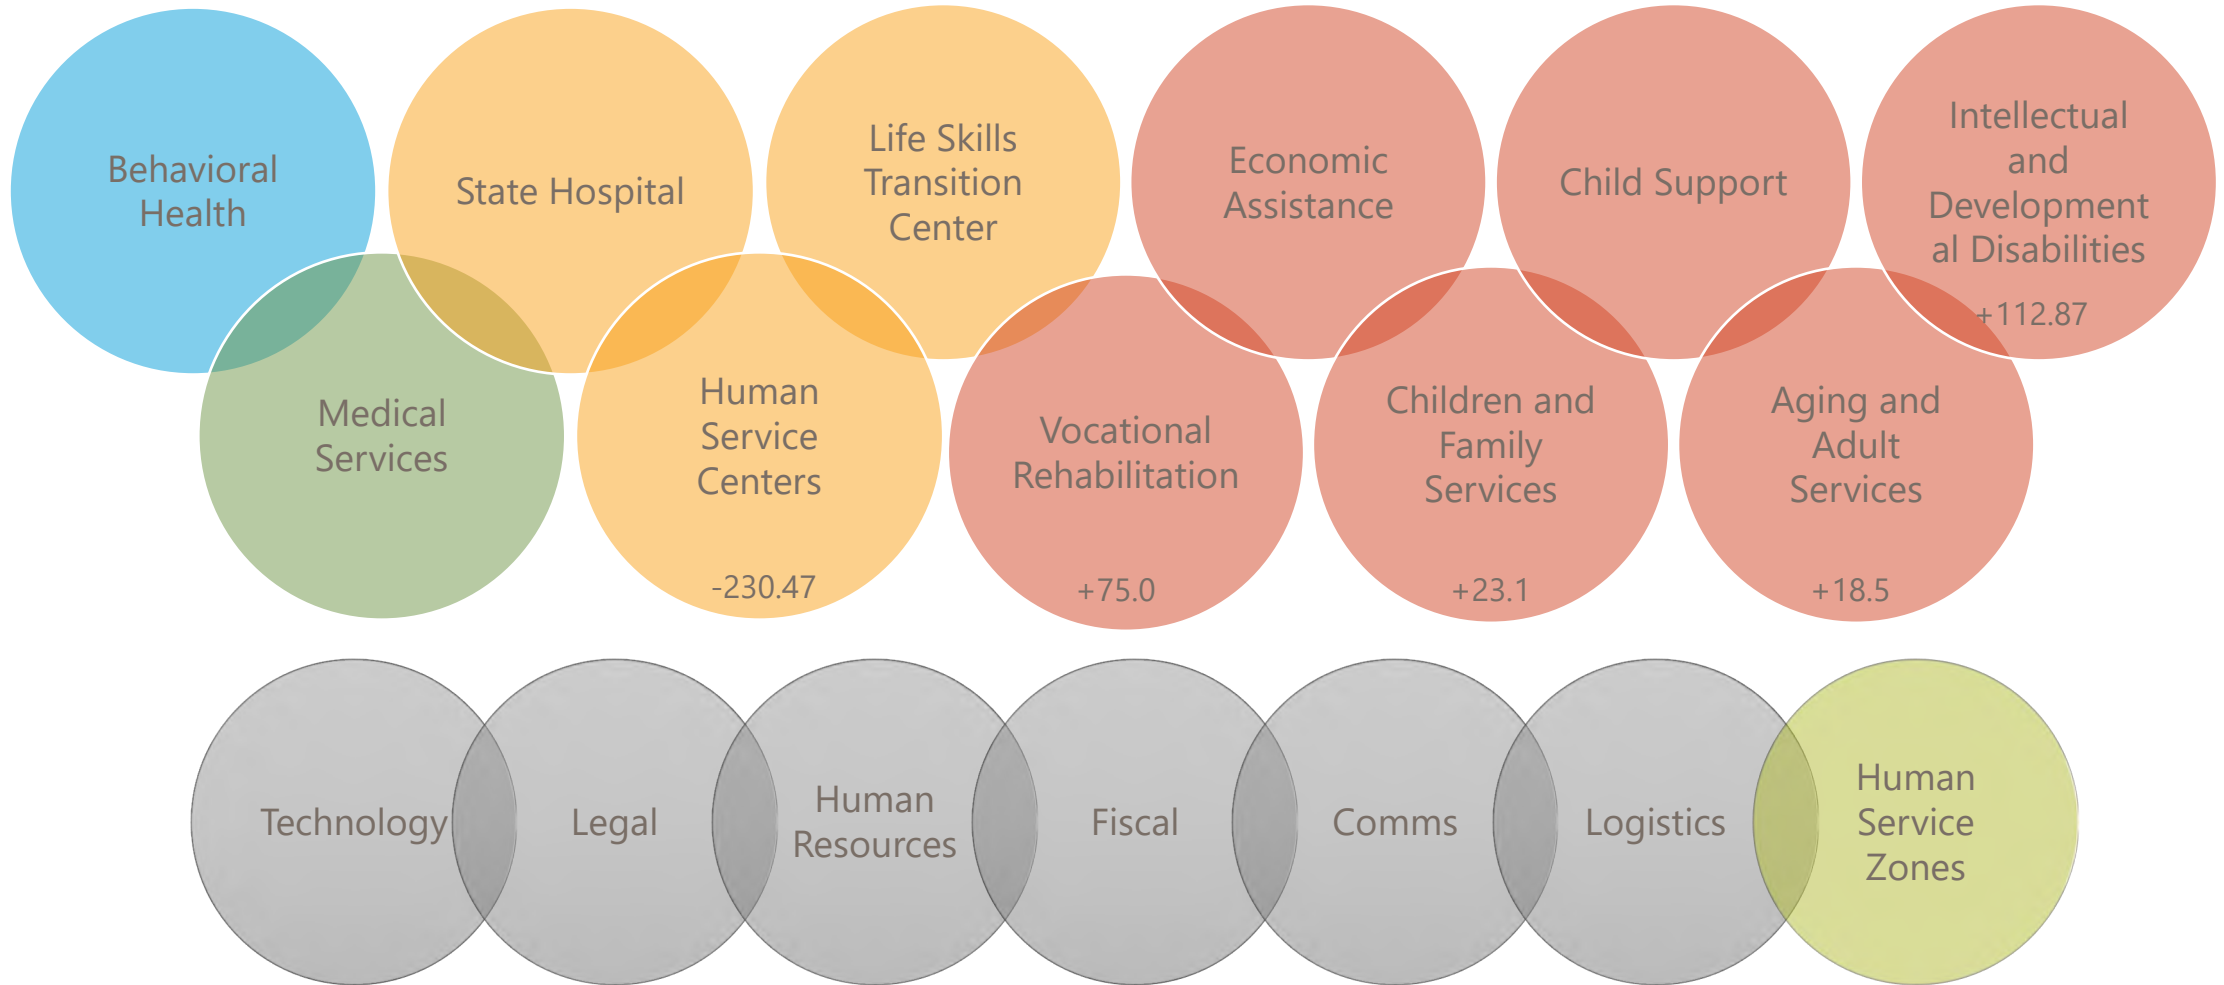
Behavioral Health

State Hospital

Life Skills Transition Center

Economic Assistance

Child Support

Intellectual and Development al Disabilities

+112.87

Medical Services

Human Service Centers

-230.47

Vocational Rehabilitation

+75.0

Children and Family Services

+23.1

Aging and Adult Services

+18.5

Technology

Legal

Human Resources

Fiscal

Comms

Logistics

Human Service Zones